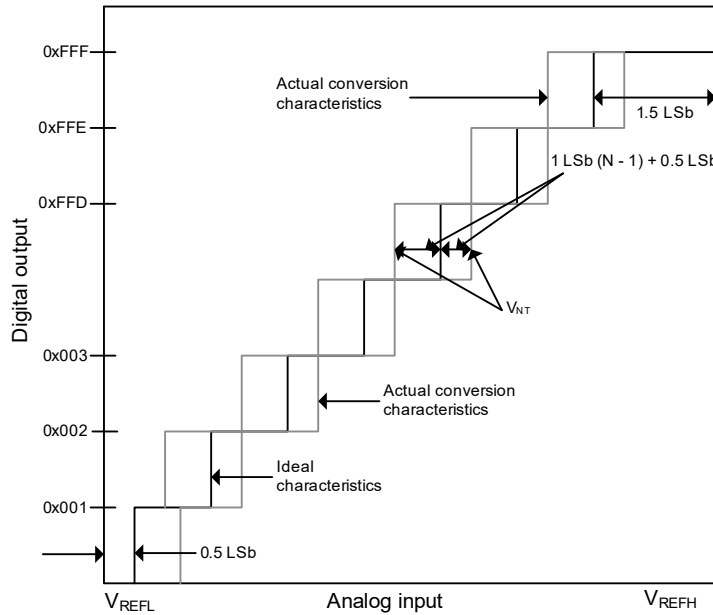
0xFFF
0xFFE
0xFFD
0x003
0x002
0x001
Digital output
Actual conversion characteristics
1.5 LSb
1 LSb (N - 1) + 0.5 LSb
$V_{NT}$
Actual conversion characteristics
Ideal characteristics
0.5 LSb
$V_{REFL}$
Analog input
$V_{REFH}$